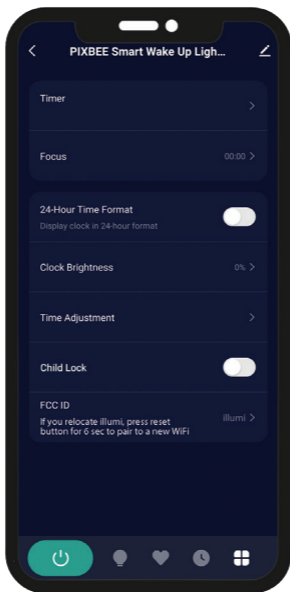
PIXBEE Smart Wake Up Ligh...

Timer

Focus
00:00

24-Hour Time Format
Display clock in 24-hour format

Clock Brightness
0%

Time Adjustment

Child Lock

FCC ID
If you relocate illumi, press reset button for 6 sec to pair to a new WiFi
illumi